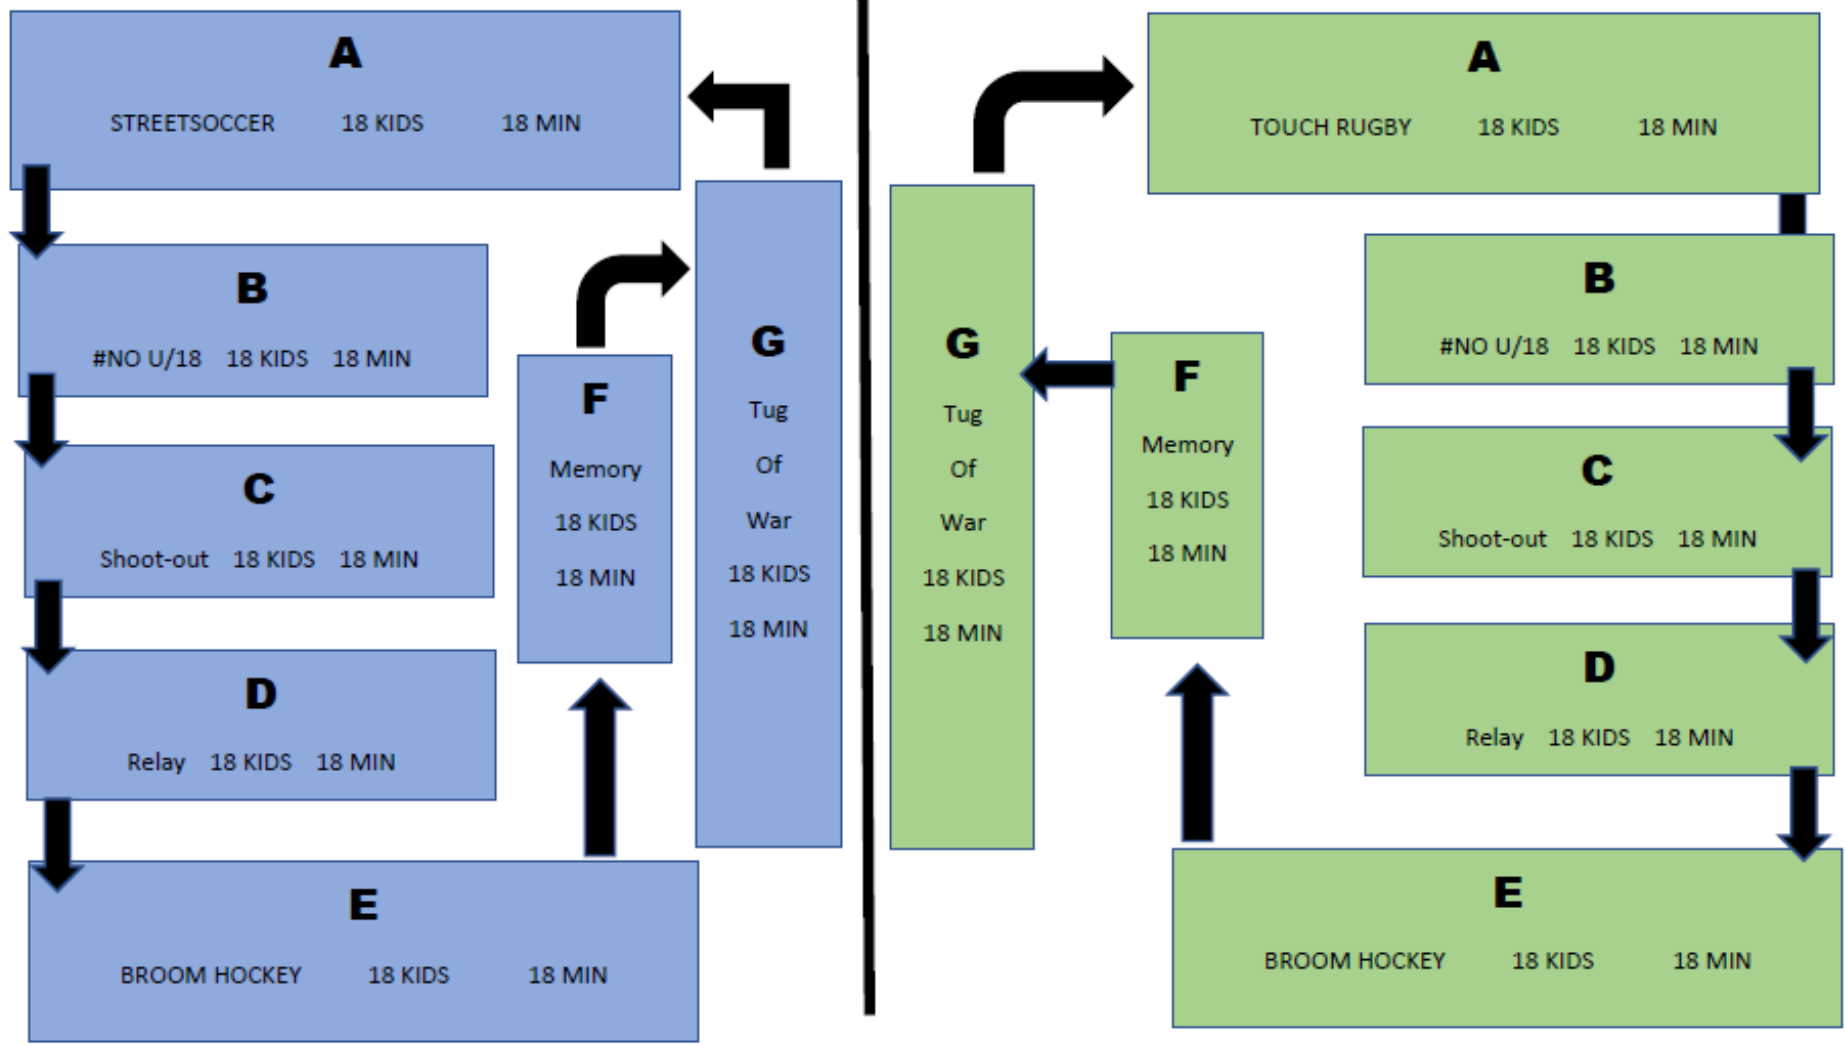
A
STREETSOCCER 18 KIDS 18 MIN

B
#NO U/18 18 KIDS 18 MIN

C
Shoot-out 18 KIDS 18 MIN

D
Relay 18 KIDS 18 MIN

E
BROOM HOCKEY 18 KIDS 18 MIN

F
Memory
18 KIDS
18 MIN

G
Tug
Of
War
18 KIDS
18 MIN

A
TOUCH RUGBY 18 KIDS 18 MIN

B
#NO U/18 18 KIDS 18 MIN

C
Shoot-out 18 KIDS 18 MIN

D
Relay 18 KIDS 18 MIN

E
BROOM HOCKEY 18 KIDS 18 MIN

F
Memory
18 KIDS
18 MIN

G
Tug
Of
War
18 KIDS
18 MIN